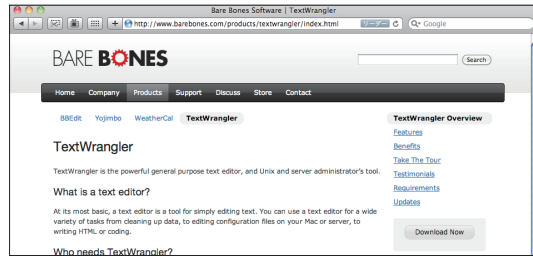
Bare Bones Software | TextWrangler

http://www.barebones.com/products/textwrangler/index.html

Google

BARE BONES

Search

Home Company Products Support Discuss Store Contact

BBEdit Yojimbo WeatherCal TextWrangler

TextWrangler

TextWrangler is the powerful general purpose text editor, and Unix and server administrator's tool.

What is a text editor?

At its most basic, a text editor is a tool for simply editing text. You can use a text editor for a wide variety of tasks from cleaning up data, to editing configuration files on your Mac or server, to writing HTML or coding.

Who needs TextWrangler?

TextWrangler Overview

Features

Benefits

Take The Tour

Testimonials

Requirements

Updates

Download Now